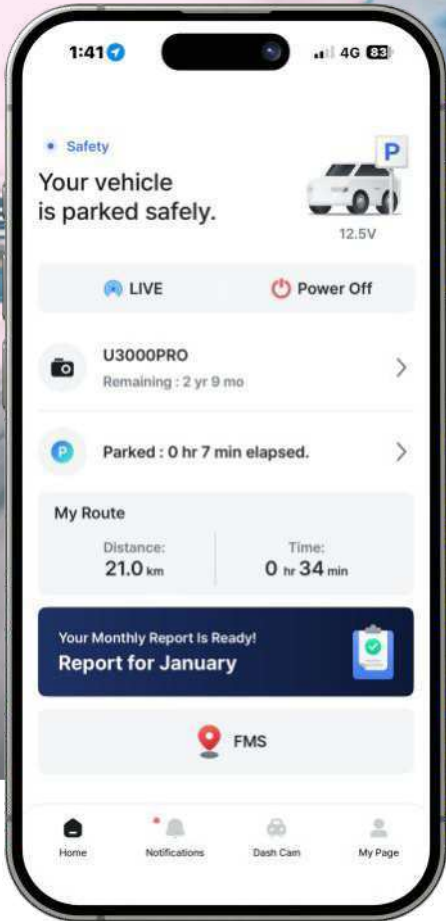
1:41 4G 83

• Safety

Your vehicle is parked safely.

P

12.5V

LIVE Power Off

U3000PRO
Remaining : 2 yr 9 mo

P Parked : 0 hr 7 min elapsed.

My Route

Distance:
21.0 km

Time:
0 hr 34 min

Your Monthly Report Is Ready!
Report for January

FMS

Home Notifications Dash Cam My Page